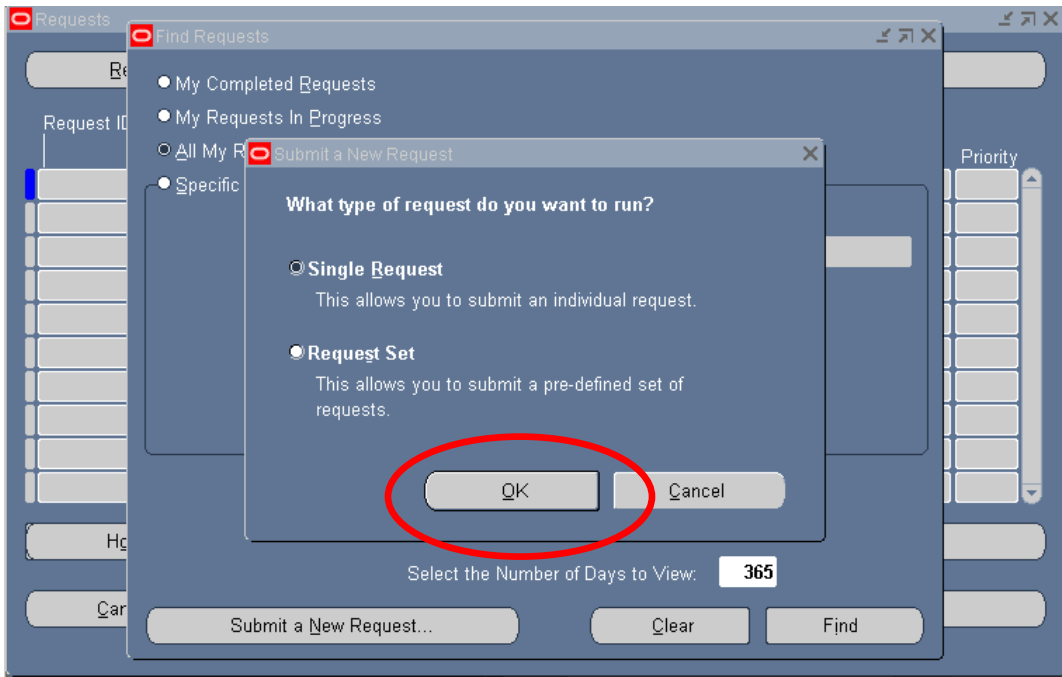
Requests

Re

Request ID

Priority

Ho

Car

Find Requests

My Completed Requests

My Requests In Progress

All My R

Specific

Submit a New Request

What type of request do you want to run?

Single Request

This allows you to submit an individual request.

Request Set

This allows you to submit a pre-defined set of requests.

OK

Cancel

Select the Number of Days to View: 365

Submit a New Request...

Clear

Find